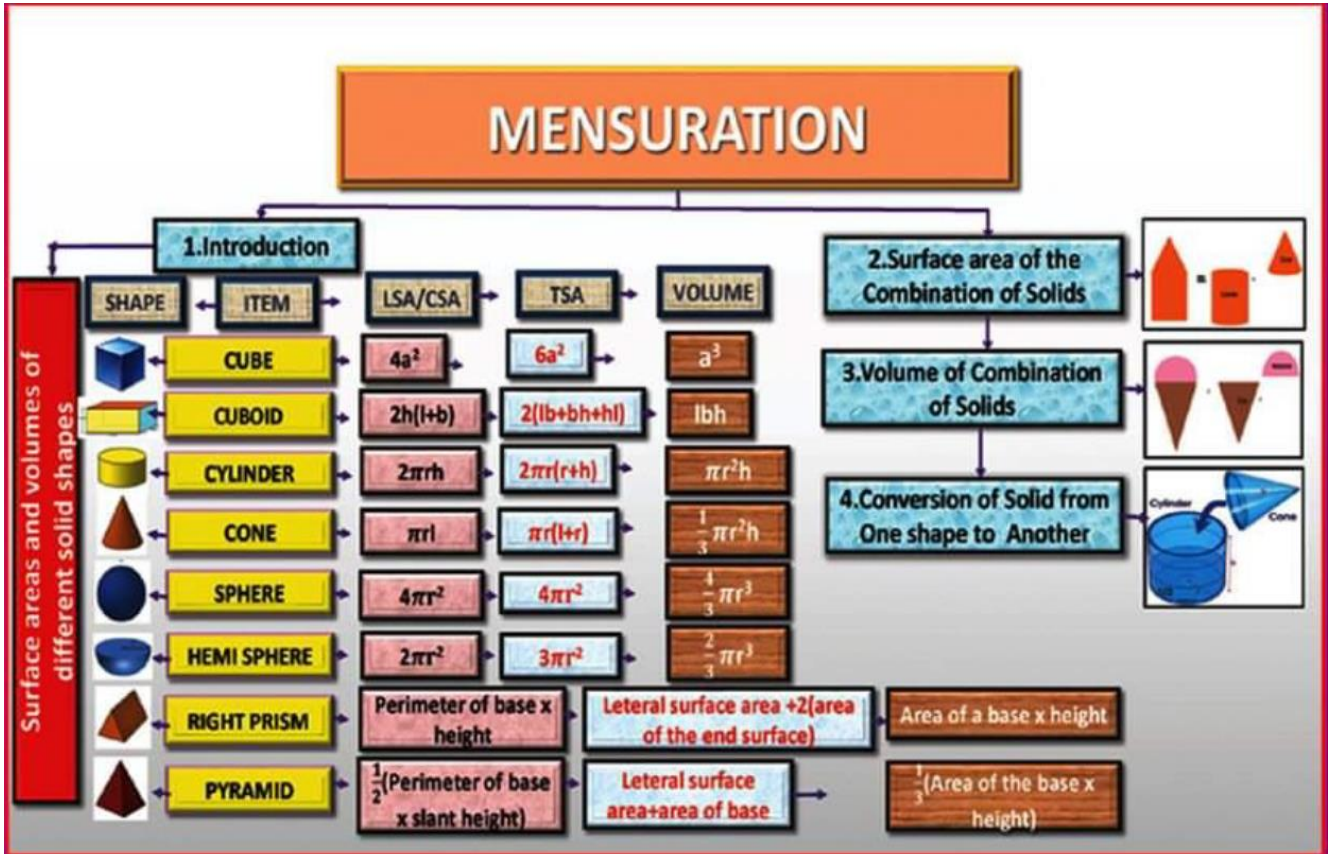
MENSURATION

1.Introduction

Surface areas and volumes of different solid shapes

| SHAPE | ITEM | LSA/CSA | TSA | VOLUME |
|---|---|---|---|---|
| | CUBE | $4a^2$ | $6a^2$ | $a^3$ |
| | CUBOID | 2h(l+b) | 2(lb+bh+hl) | lbh |
| | CYLINDER | $2\pi rh$ | $2\pi r(r+h)$ | $\pi r^2h$ |
| | CONE | $\pi rl$ | $\pi r(l+r)$ | $\frac{1}{3}\pi r^2h$ |
| | SPHERE | $4\pi r^2$ | $4\pi r^2$ | $\frac{4}{3}\pi r^3$ |
| | HEMI SPHERE | $2\pi r^2$ | $3\pi r^2$ | $\frac{2}{3}\pi r^3$ |
| | RIGHT PRISM | Perimeter of base x height | Leteral surface area +2(area of the end surface) | Area of a base x height |
| | PYRAMID | $\frac{1}{2}$(Perimeter of base x slant height) | Leteral surface area+area of base | $\frac{1}{3}$(Area of the base x height) |

2.Surface area of the Combination of Solids

3.Volume of Combination of Solids

4.Conversion of Solid from One shape to Another

Cylinder

Cone